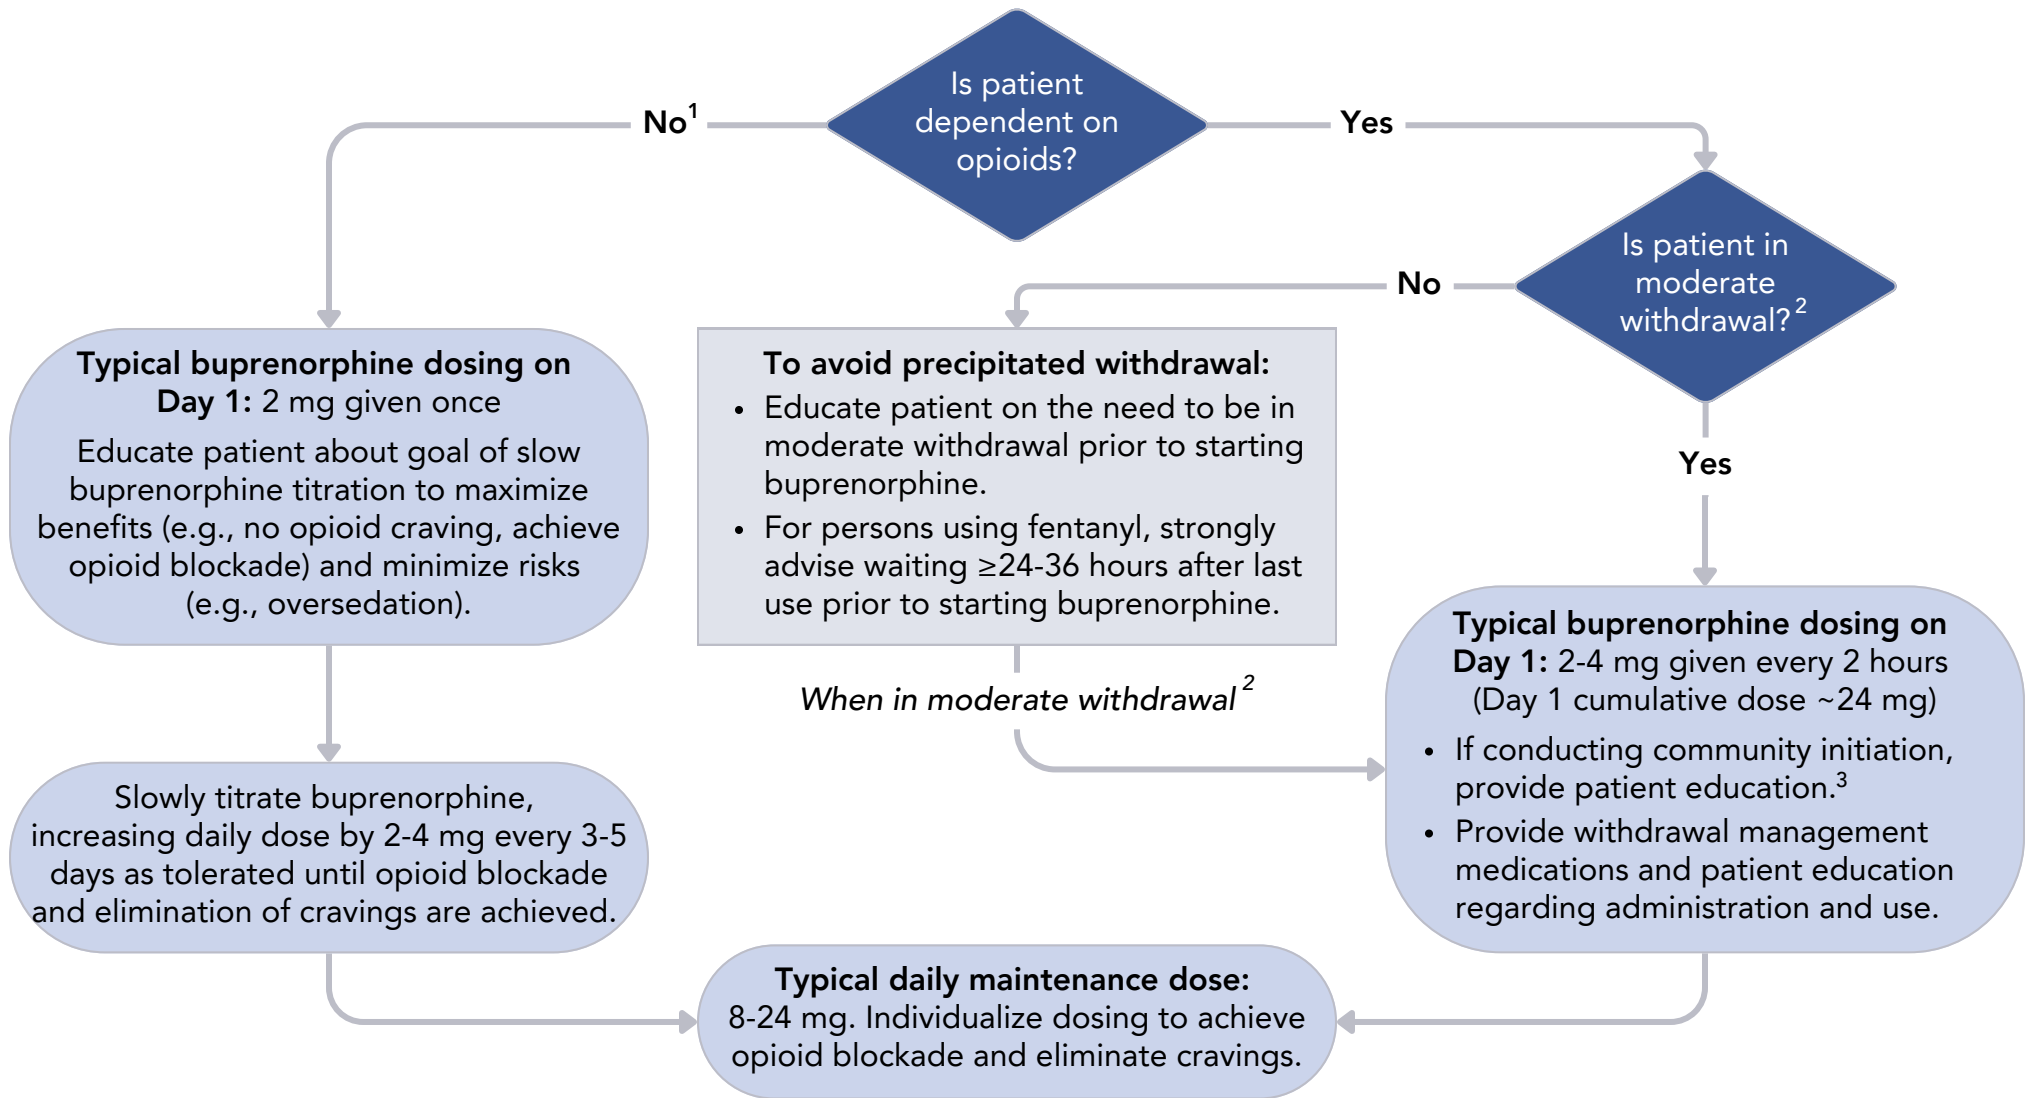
Is patient dependent on opioids?

No$^1$

Yes

Is patient in moderate withdrawal?$^2$

No

Yes

Typical buprenorphine dosing on Day 1: 2 mg given once

Educate patient about goal of slow buprenorphine titration to maximize benefits (e.g., no opioid craving, achieve opioid blockade) and minimize risks (e.g., oversedation).

To avoid precipitated withdrawal:
• Educate patient on the need to be in moderate withdrawal prior to starting buprenorphine.
• For persons using fentanyl, strongly advise waiting ≥24-36 hours after last use prior to starting buprenorphine.

When in moderate withdrawal$^2$

Typical buprenorphine dosing on Day 1: 2-4 mg given every 2 hours (Day 1 cumulative dose ~24 mg)
• If conducting community initiation, provide patient education.$^3$
• Provide withdrawal management medications and patient education regarding administration and use.

Slowly titrate buprenorphine, increasing daily dose by 2-4 mg every 3-5 days as tolerated until opioid blockade and elimination of cravings are achieved.

Typical daily maintenance dose: 8-24 mg. Individualize dosing to achieve opioid blockade and eliminate cravings.